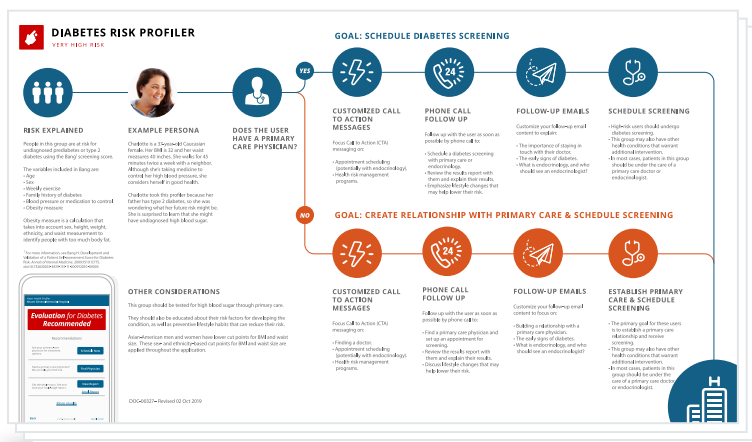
DIABETES RISK PROFILER
VERY HIGH RISK

RISK EXPLAINED

People in this group are at risk for undiagnosed prediabetes or type 2 diabetes using the Bang' screening score.

The variables included in Bang are:
• Age
• Sex
• Weekly exercise
• Family history of diabetes
• Blood pressure or medication to control
• Obesity measure

Obesity measure is a calculation that takes into account sex, height, weight, ethnicity, and waist measurement to identify people with too much body fat.

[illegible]

EXAMPLE PERSONA

Charlotte is a 37-year-old Caucasian female. Her BMI is 32 and her waist measures 40 inches. She walks for 45 minutes twice a week with a neighbor. Although she's taking medicine to control her high blood pressure, she considers herself in good health.

Charlotte took this profiler because her father has type 2 diabetes, so she was wondering what her future risk might be. She is surprised to learn that she might have undiagnosed high blood sugar.

DOES THE USER HAVE A PRIMARY CARE PHYSICIAN?

YES

GOAL: SCHEDULE DIABETES SCREENING

CUSTOMIZED CALL TO ACTION MESSAGES

Focus Call to Action (CTA) messaging on:
• Appointment scheduling (potentially with endocrinology).
• Health risk management programs.

PHONE CALL FOLLOW UP

Follow up with the user as soon as possible by phone call to:
• Schedule a diabetes screening with primary care or endocrinology.
• Review the results report with them and explain their results.
• Emphasize lifestyle changes that may help lower their risk.

FOLLOW-UP EMAILS

Customize your follow-up email content to explain:
• The importance of staying in touch with their doctor.
• The early signs of diabetes.
• What is endocrinology, and who should see an endocrinologist?

SCHEDULE SCREENING

• High-risk users should undergo diabetes screening.
• This group may also have other health conditions that warrant additional intervention.
• In most cases, patients in this group should be under the care of a primary care doctor or endocrinologist.

NO

GOAL: CREATE RELATIONSHIP WITH PRIMARY CARE & SCHEDULE SCREENING

CUSTOMIZED CALL TO ACTION MESSAGES

Focus Call to Action (CTA) messaging on:
• Finding a doctor.
• Appointment scheduling (potentially with endocrinology).
• Health risk management programs.

PHONE CALL FOLLOW UP

Follow up with the user as soon as possible by phone call to:
• Find a primary care physician and set up an appointment for screening.
• Review the results report with them and explain their results.
• Discuss lifestyle changes that may help lower their risk.

FOLLOW-UP EMAILS

Customize your follow-up email content to focus on:
• Building a relationship with a primary care physician.
• The early signs of diabetes.
• What is endocrinology, and who should see an endocrinologist?

ESTABLISH PRIMARY CARE & SCHEDULE SCREENING

• The primary goal for these users is to establish a primary care relationship and receive screening.
• This group may also have other health conditions that warrant additional intervention.
• In most cases, patients in this group should be under the care of a primary care doctor or endocrinologist.

Evaluation for Diabetes Recommended

OTHER CONSIDERATIONS

This group should be tested for high blood sugar through primary care.

They should also be educated about their risk factors for developing the condition, as well as preventive lifestyle habits that can reduce their risk.

Asian-American men and women have lower cut points for BMI and waist size. The race- and ethnicity-aware cut points for BMI and waist size are applied throughout the application.

DIOG-00327 • Revised 02 Oct 2019